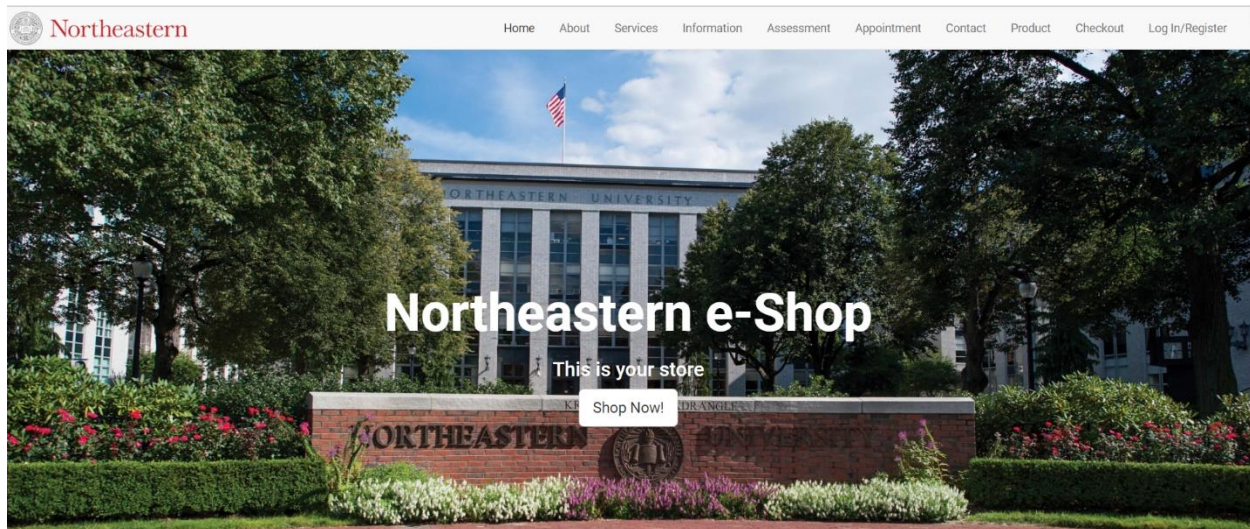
Northeastern

Home About Services Information Assessment Appointment Contact Product Checkout Log In/Register

NORTHEASTERN UNIVERSITY

Northeastern e-Shop

This is your store

Shop Now!

NORTHEASTERN UNIVERSITY